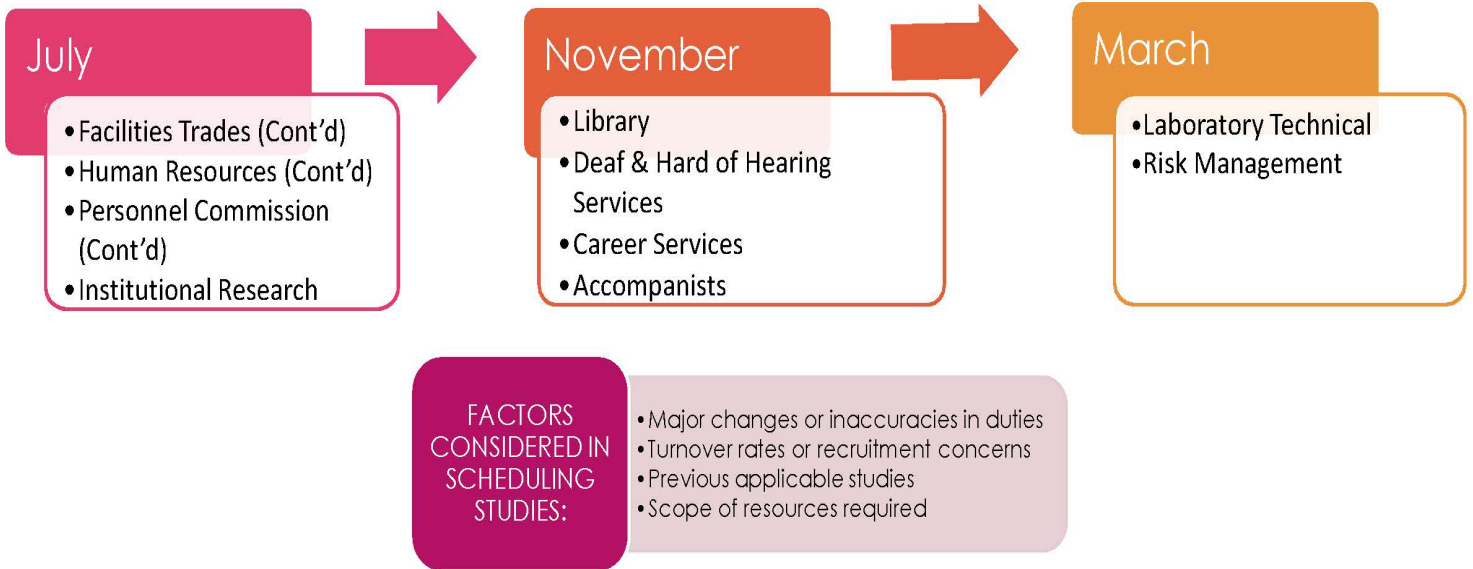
July

- Facilities Trades (Cont'd)
- Human Resources (Cont'd)
- Personnel Commission (Cont'd)
- Institutional Research

November

- Library
- Deaf & Hard of Hearing Services
- Career Services
- Accompanists

March

- Laboratory Technical
- Risk Management

FACTORS CONSIDERED IN SCHEDULING STUDIES:

- Major changes or inaccuracies in duties
- Turnover rates or recruitment concerns
- Previous applicable studies
- Scope of resources required